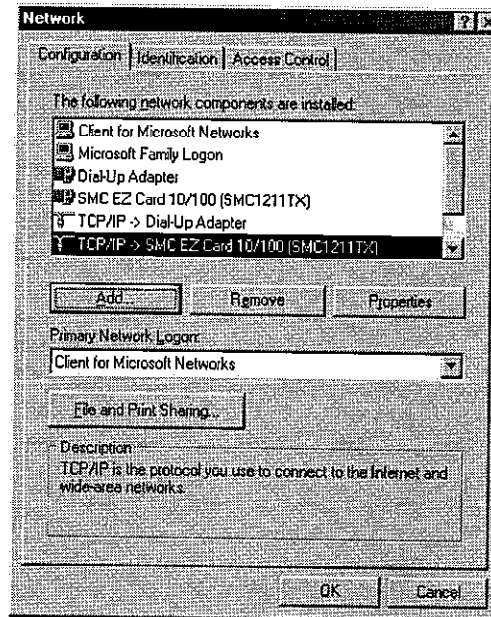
Network

? ×

Configuration | Identification | Access Control

The following network components are installed:

Client for Microsoft Networks
Microsoft Family Logon
Dial-Up Adapter
SMC EZ Card 10/100 (SMC1211TX)
TCP/IP -> Dial-Up Adapter
TCP/IP -> SMC EZ Card 10/100 (SMC1211TX)

Add... | Remove | Properties

Primary Network Logon:

Client for Microsoft Networks

File and Print Sharing...

Description
TCP/IP is the protocol you use to connect to the Internet and wide-area networks.

OK | Cancel